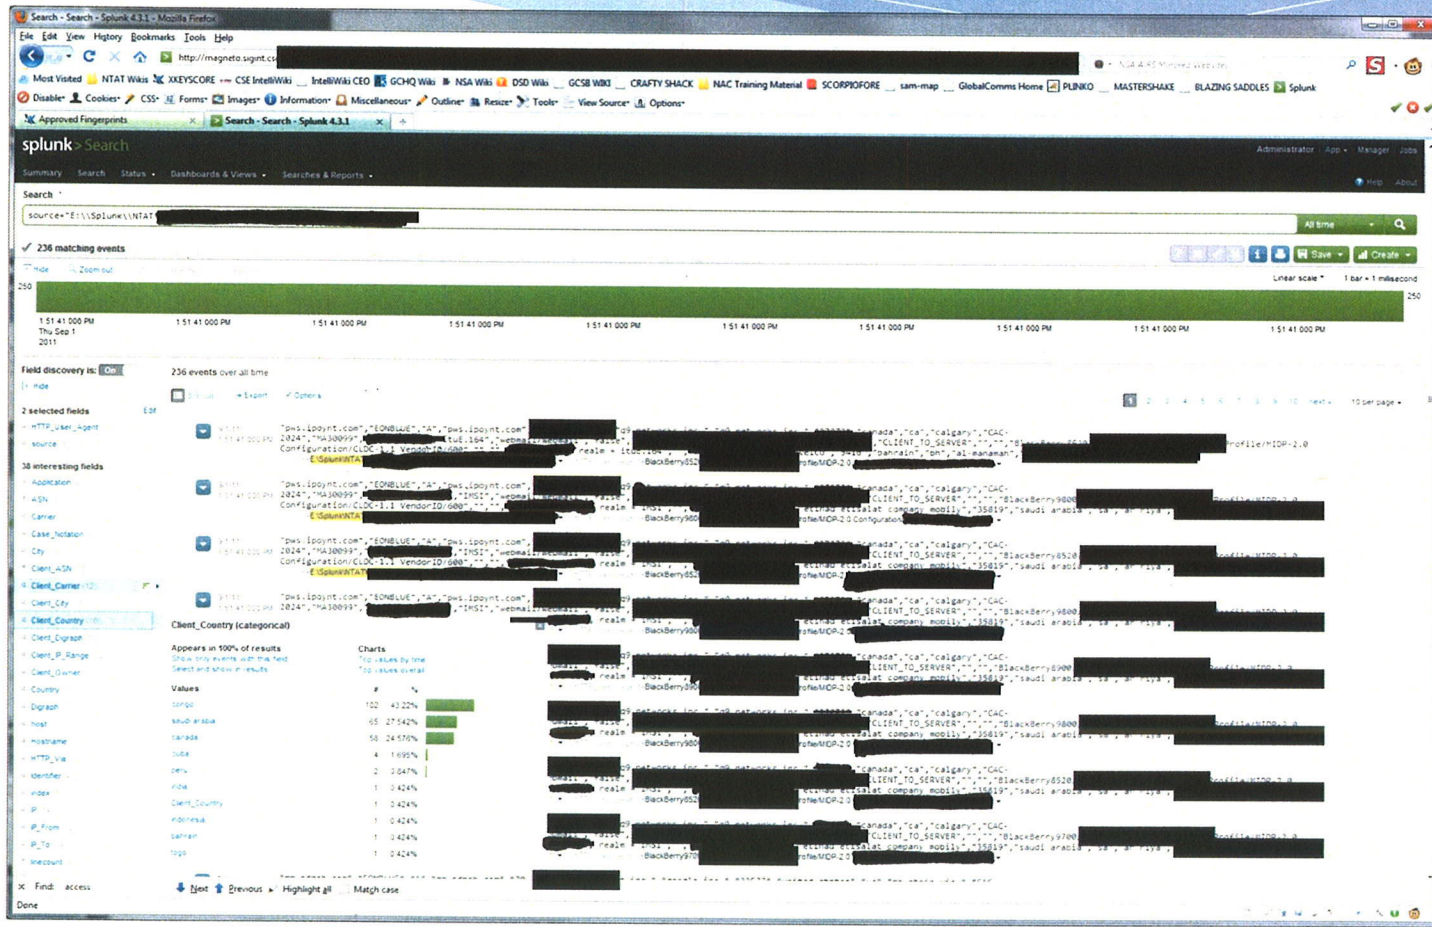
Search - Search - Splunk 4.3.1 - Mozilla Firefox

File Edit View History Bookmarks Tools Help

http://magneto.sigint.cs

Most Visited NTAT Wikis XKEYSCORE CSE IntelliWiki IntelliWiki CEO GCHQ Wikis NSA Wiki DSD Wikis GCSB WIKI CRAFTY SHACK NAC Training Material SCORPIOFORE sam-map GlobalComms Home PLINKO MASTERSHAKE BLAZING SADDLES Splunk

Disable Cookies CSS Forms Images Information Miscellaneous Outline Resize Tools View Source Options

Approved Fingerprints | Search - Search - Splunk 4.3.1

splunk > Search

Administrator App Manager Jobs

Summary Search Status Dashboards & Views Searches & Reports

Help About

Search

source="E:\\Splunk\\NTAT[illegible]

All time

✓ 236 matching events

Save Create

Hide Zoom out

Linear scale 1 bar = 1 millisecond

250

250

1:51:41.000 PM Thu Sep 1 2011 | 1:51:41.000 PM | 1:51:41.000 PM | 1:51:41.000 PM | 1:51:41.000 PM | 1:51:41.000 PM | 1:51:41.000 PM | 1:51:41.000 PM | 1:51:41.000 PM | 1:51:41.000 PM

Field discovery is: On

Hide

236 events over all time

Export Options

1 2 3 4 5 6 7 8 9 10 next » 10 per page

2 selected fields Edit

HTTP_User_Agent
source

38 interesting fields

Application
ASN
Carrier
Case_Notation
City
Client_ASN
Client_Carrier
Client_City
Client_Country
Client_Digraph
Client_IP_Range
Client_Owner
Country
Digraph
host
Hostname
HTTP_Via
Identifier
index
IP
IP_From
IP_To
linecount

"pws.ipoynt.com","EONBLUE","A","pws.ipoynt.com" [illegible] "canada","ca","calgary","CAC-2024","MA30099" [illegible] "CLIENT_TO_SERVER","","","BlackBerry8520 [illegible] Profile/MIDP-2.0 Configuration/CLDC-1.1 VendorID/600" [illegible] "bahrain","bh","al-manamah" E:\Splunk\NTAT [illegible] BlackBerry852 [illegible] rofile/MIDP-2.0

"pws.ipoynt.com","EONBLUE","A","pws.ipoynt.com" "2024","MA30099" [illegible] "IMSI","webmail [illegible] "canada","ca","calgary","CAC- CLIENT_TO_SERVER","","","BlackBerry9800 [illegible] Profile/MIDP-2.0 Configuration/CLDC-1.1 VendorID/600" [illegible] etihad etisalat company mobily","35819","saudi arabia","sa","ar riya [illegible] E:\Splunk\NTAT BlackBerry980 rofile/MIDP-2.0 Configuration

"pws.ipoynt.com","EONBLUE","A","pws.ipoynt.com" "2024","MA30099" "IMSI","webmail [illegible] "canada","ca","calgary","CAC- CLIENT_TO_SERVER","","","BlackBerry8520 Profile/MIDP-2.0 Configuration/CLDC-1.1 VendorID/600" etihad etisalat company mobily","35819","saudi arabia","sa","ar riya E:\Splunk\NTAT BlackBerry852 rofile/MIDP-2.0

"pws.ipoynt.com","EONBLUE","A","pws.ipoynt.com" "2024","MA30099" "IMSI","webmail "canada","ca","calgary","CAC- CLIENT_TO_SERVER","","","BlackBerry9800 Profile/MIDP-2.0 etihad etisalat company mobily","35819","saudi arabia","sa","ar riya BlackBerry980 rofile/MIDP-2.0

Client_Country (categorical)

Appears in 100% of results
Show only events with this field
Select and show in results

Charts
Top values by time
Top values overall

| Values | # | % |
|---|---|---|
| congo | 102 | 43.22% |
| saudi arabia | 65 | 27.542% |
| canada | 58 | 24.576% |
| cuba | 4 | 1.695% |
| peru | 2 | 0.847% |
| india | 1 | 0.424% |
| Client_Country | 1 | 0.424% |
| indonesia | 1 | 0.424% |
| bahrain | 1 | 0.424% |
| togo | 1 | 0.424% |

"canada","ca","calgary","CAC- CLIENT_TO_SERVER","","","BlackBerry8900 Profile/MIDP-2.0 etihad etisalat company mobily","35819","saudi arabia","sa","ar riya BlackBerry890 rofile/MIDP-2.0

"canada","ca","calgary","CAC- CLIENT_TO_SERVER","","","BlackBerry9800 Profile/MIDP-2.0 etihad etisalat company mobily","35819","saudi arabia","sa","ar riya BlackBerry980 rofile/MIDP-2.0

"canada","ca","calgary","CAC- CLIENT_TO_SERVER","","","BlackBerry8520 Profile/MIDP-2.0 etihad etisalat company mobily","35819","saudi arabia","sa","ar riya BlackBerry852 rofile/MIDP-2.0

"canada","ca","calgary","CAC- CLIENT_TO_SERVER","","","BlackBerry9700 Profile/MIDP-2.0 etihad etisalat company mobily","35819","saudi arabia","sa","ar riya BlackBerry970 rofile/MIDP-2.0

Find: access Next Previous Highlight all Match case

Done